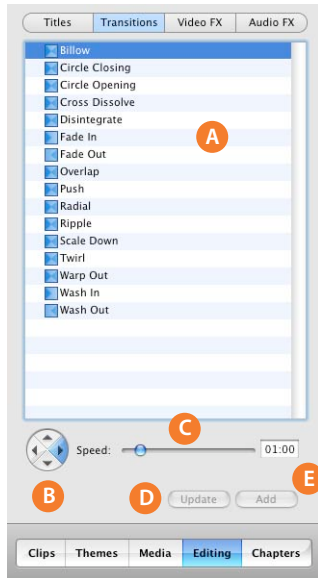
Titles | Transitions | Video FX | Audio FX

Billow
Circle Closing
Circle Opening
Cross Dissolve
Disintegrate
Fade In
Fade Out
Overlap
Push
Radial
Ripple
Scale Down
Twirl
Warp Out
Wash In
Wash Out

A

C

Speed: 01:00

B

D Update Add

E

Clips | Themes | Media | Editing | Chapters